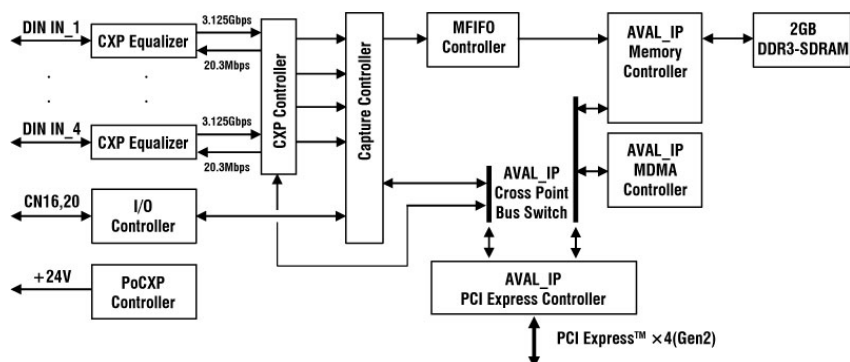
DIN IN_1
CXP Equalizer
3.125Gbps
20.3Mbps
DIN IN_4
CXP Equalizer
3.125Gbps
20.3Mbps
CXP Controller
Capture Controller
MFIFO Controller
AVAL_IP Memory Controller
2GB DDR3-SDRAM
AVAL_IP MDMA Controller
AVAL_IP Cross Point Bus Switch
CN16,20
I/O Controller
+24V
PoCXP Controller
AVAL_IP PCI Express Controller
PCI Express™ ×4(Gen2)